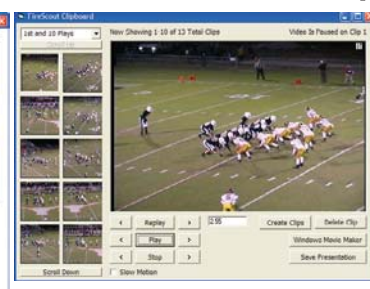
FireScout Clipboard
1st and 10 Plays
Clear List
Now Showing 1 to 10 of 13 Total Clips
Video Is Paused on Clip 1
<
Replay
>
<
Play
>
<
Stop
>
2:55
Create Clips
Delete Clip
Windows Movie Maker
Save Presentation
Scroll Down
Slow Motion